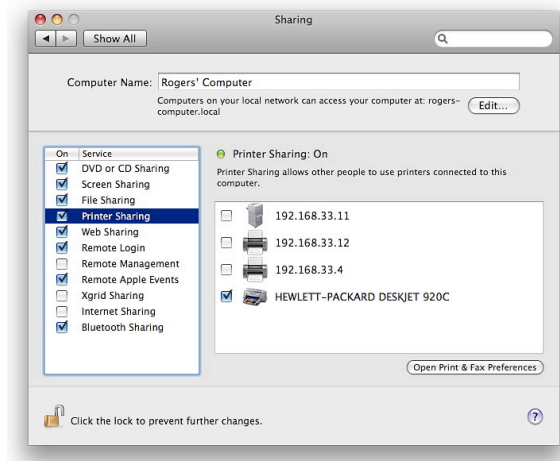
Sharing

Show All

Computer Name: Rogers' Computer

Computers on your local network can access your computer at: rogers-computer.local

Edit...

| On | Service |
|---|---|
| ☑ | DVD or CD Sharing |
| ☑ | Screen Sharing |
| ☑ | File Sharing |
| ☑ | Printer Sharing |
| ☑ | Web Sharing |
| ☑ | Remote Login |
| ☐ | Remote Management |
| ☑ | Remote Apple Events |
| ☐ | Xgrid Sharing |
| ☐ | Internet Sharing |
| ☑ | Bluetooth Sharing |

Printer Sharing: On

Printer Sharing allows other people to use printers connected to this computer.

☐ 192.168.33.11

☐ 192.168.33.12

☐ 192.168.33.4

☑ HEWLETT-PACKARD DESKJET 920C

Open Print & Fax Preferences

Click the lock to prevent further changes.

?